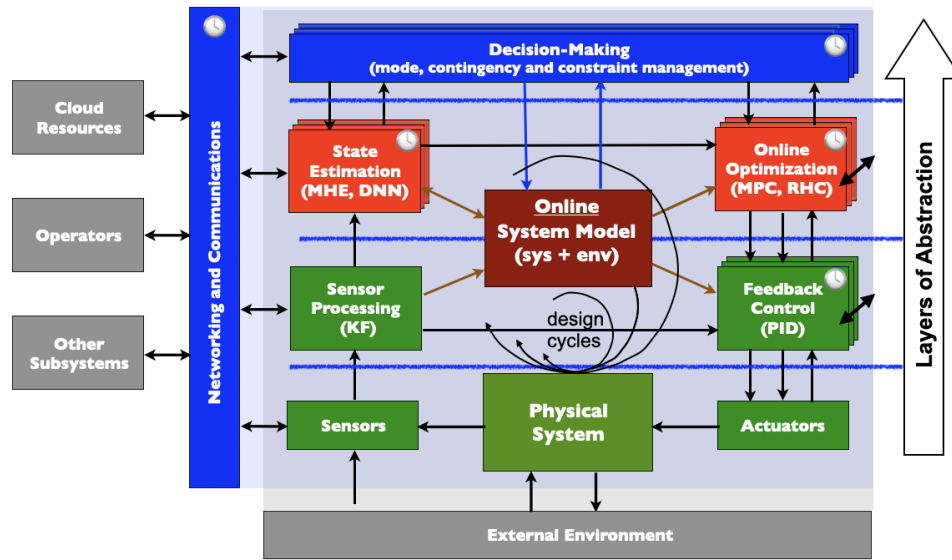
Cloud Resources

Operators

Other Subsystems

Networking and Communications

Decision-Making
(mode, contingency and constraint management)

State Estimation (MHE, DNN)

Online System Model (sys + env)

Online Optimization (MPC, RHC)

Sensor Processing (KF)

Feedback Control (PID)

design cycles

Sensors

Physical System

Actuators

External Environment

Layers of Abstraction